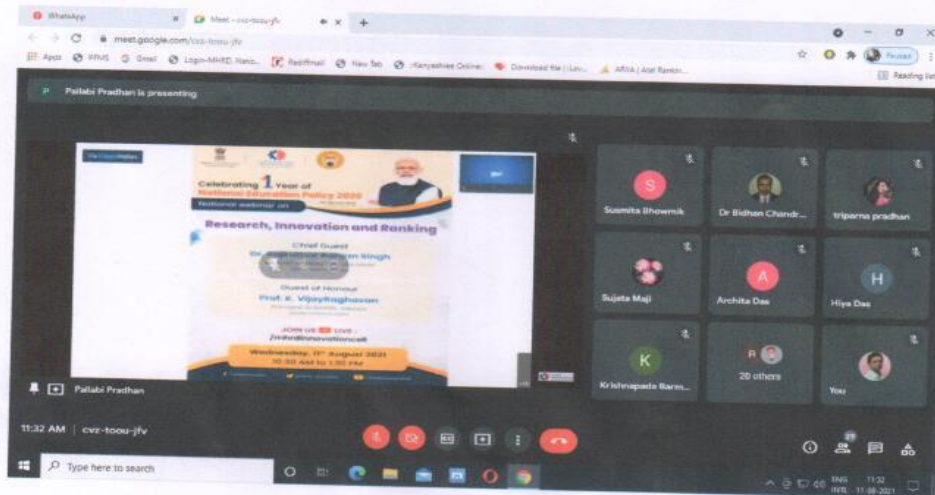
WhatsApp
Meet - cvz-toou-jfv
meet.google.com/cvz-toou-jfv
Apps IFMS Gmail Login-MHRD, Natio... Rediffmail New Tab :Kanyashree Online Download file | Lov... ARIIA | Atal Rankin...
Paused
Reading list

Pallabi Pradhan is presenting

Pallabi Pradhan
Celebrating 1 Year of National Education Policy 2020
National webinar on
Research, Innovation and Ranking
Chief Guest
Dr. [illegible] Singh
Guest of Honour
Prof. K. VijayRaghavan
JOIN US LIVE
/mhrdinnovationcell
Wednesday, 11th August 2021
10:30 AM to 1:30 PM

Susmita Bhowmik
Dr Bidhan Chandr...
triparna pradhan
Sujata Maji
Archita Das
Hiya Das
Krishnapada Barm...
20 others
You

Pallabi Pradhan

11:32 AM | cvz-toou-jfv

27

Type here to search
ENG INTL 11:32 11-08-2021